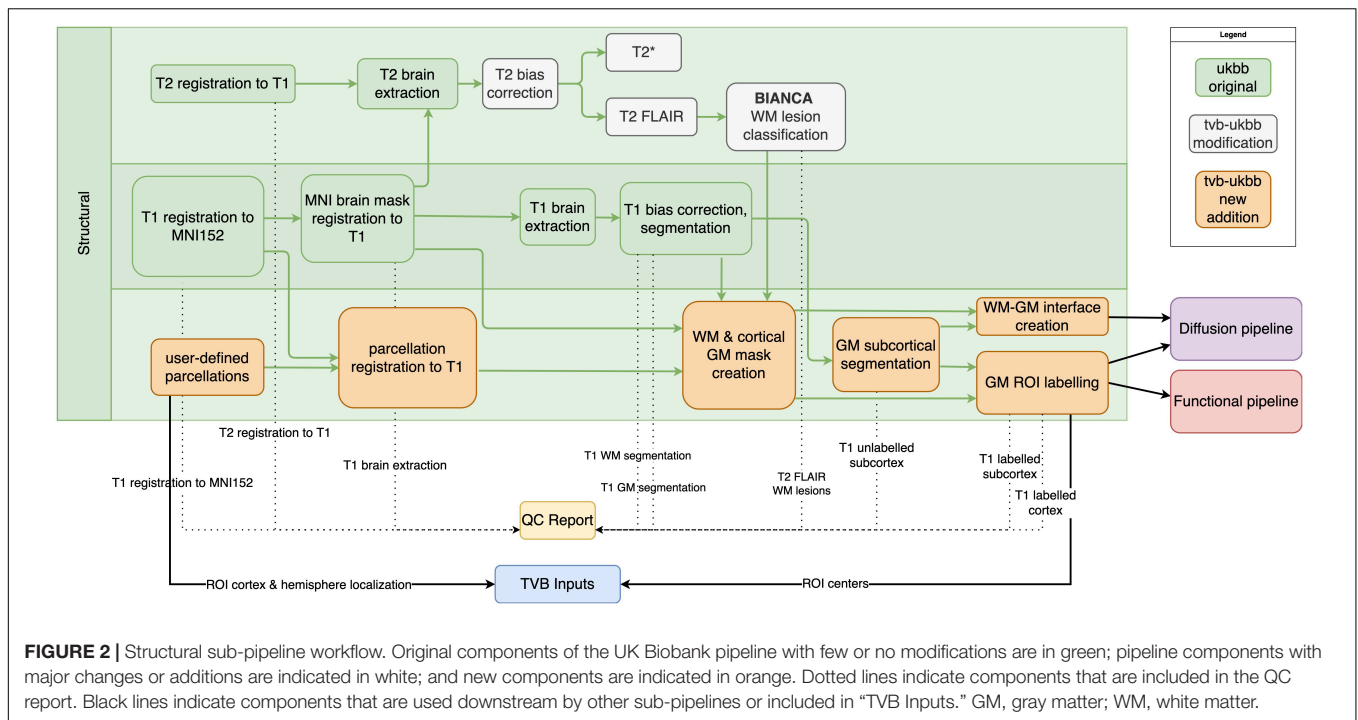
Structural

T2 registration to T1

T2 brain extraction

T2 bias correction

T2*

T2 FLAIR

BIANCA WM lesion classification

Legend

ukbb original

tvb-ukbb modification

tvb-ukbb new addition

T1 registration to MNI152

MNI brain mask registration to T1

T1 brain extraction

T1 bias correction, segmentation

user-defined parcellations

parcellation registration to T1

WM & cortical GM mask creation

GM subcortical segmentation

WM-GM interface creation

GM ROI labelling

Diffusion pipeline

Functional pipeline

T2 registration to T1

T1 brain extraction

T1 registration to MNI152

T1 WM segmentation

T1 GM segmentation

T2 FLAIR WM lesions

T1 unlabelled subcortex

T1 labelled subcortex

T1 labelled cortex

QC Report

ROI cortex & hemisphere localization

TVB Inputs

ROI centers

**FIGURE 2 |** Structural sub-pipeline workflow. Original components of the UK Biobank pipeline with few or no modifications are in green; pipeline components with major changes or additions are indicated in white; and new components are indicated in orange. Dotted lines indicate components that are included in the QC report. Black lines indicate components that are used downstream by other sub-pipelines or included in "TVB Inputs." GM, gray matter; WM, white matter.